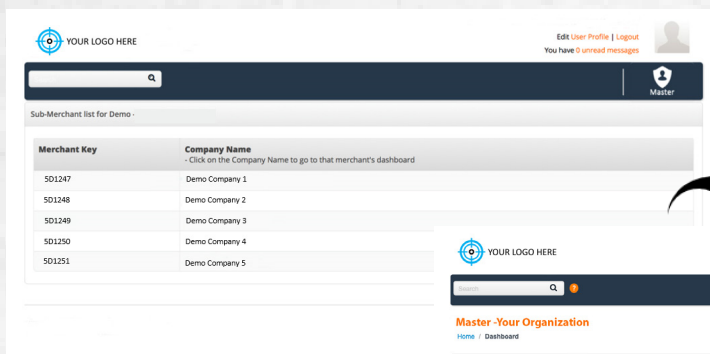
YOUR LOGO HERE

Edit User Profile | Logout
You have 0 unread messages

Master

Sub-Merchant list for Demo -

| Merchant Key | Company Name<br>- Click on the Company Name to go to that merchant's dashboard |
|---|---|
| 5D1247 | Demo Company 1 |
| 5D1248 | Demo Company 2 |
| 5D1249 | Demo Company 3 |
| 5D1250 | Demo Company 4 |
| 5D1251 | Demo Company 5 |

YOUR LOGO HERE

Search

?

Master -Your Organization

Home / Dashboard